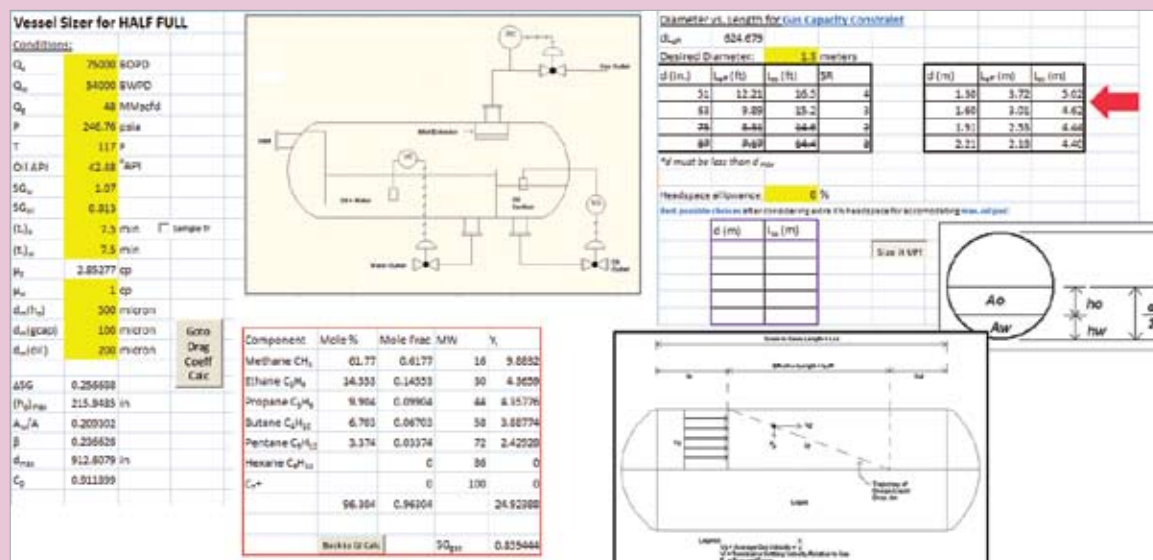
Vessel Sizer for HALF FULL

Conditions:

| | | |
|---|---|---|
| $Q_o$ | 75000 | BOPD |
| $Q_w$ | 34000 | BWPD |
| $Q_g$ | 48 | MMscfd |
| P | 246.76 | psia |
| T | 117 | F |
| Oil API | 42.68 | °API |
| $SG_w$ | 1.07 | |
| $SG_o$ | 0.813 | |
| $(t_r)_o$ | 7.5 | min |
| $(t_r)_w$ | 7.5 | min |
| $\mu_o$ | 2.85277 | cp |
| $\mu_w$ | 1 | cp |
| $d_m(h_o)$ | 500 | micron |
| $d_m(gcap)$ | 100 | micron |
| $d_m(oil)$ | 200 | micron |

Sample Tr

Goto Drag Coeff Calc

| | | |
|---|---|---|
| ΔSG | 0.256608 | |
| $(h_o)_{max}$ | 215.8485 | in |
| $A_w/A$ | 0.209302 | |
| β | 0.236626 | |
| $d_{max}$ | 912.6079 | in |
| $C_D$ | 0.911399 | |

Mist Extractor

Oil + Water

Oil Overflow

Water Outlet

Oil Outlet

Gas Outlet

Inlet

| Component | Mole % | Mole Frac | MW | $Y_i$ |
|---|---|---|---|---|
| Methane $CH_4$ | 61.77 | 0.6177 | 16 | 9.8832 |
| Ethane $C_2H_6$ | 14.553 | 0.14553 | 30 | 4.3659 |
| Propane $C_3H_8$ | 9.904 | 0.09904 | 44 | 4.35776 |
| Butane $C_4H_{10}$ | 6.703 | 0.06703 | 58 | 3.88774 |
| Pentane $C_5H_{12}$ | 3.374 | 0.03374 | 72 | 2.42928 |
| Hexane $C_6H_{14}$ | | 0 | 86 | 0 |
| $C_7$+ | | 0 | 100 | 0 |
| | 96.304 | 0.96304 | | 24.92388 |

Back to GI Calc

$SG_{gas}$ 0.825444

Diameter vs. Length for Gas Capacity Constraint

$d_{Leff}$ 624.679

Desired Diameter: 1.5 meters

| d (in.) | $L_{eff}$ (ft) | $L_{ss}$ (ft) | SR |
|---|---|---|---|
| 51 | 12.21 | 16.5 | 4 |
| 63 | 9.89 | 15.2 | 3 |
| 75 | 8.31 | 14.6 | 2 |
| 87 | 7.17 | 14.4 | 2 |

*d must be less than $d_{max}$

| d (m) | $L_{eff}$ (m) | $L_{ss}$ (m) |
|---|---|---|
| 1.30 | 3.72 | 5.02 |
| 1.60 | 3.01 | 4.62 |
| 1.91 | 2.53 | 4.44 |
| 2.21 | 2.18 | 4.40 |

Headspace allowance: 0 %

Best possible choices after considering extra % headspace for accomodating max. oil pad

| d (m) | $L_{ss}$ (m) |
|---|---|

Size it !!!

Ao

Aw

ho

hw

Seam to Seam Length = Lss

Effective Length = Leff

Liquid

Trajectory of Design Liquid Drop, ho

Legend:
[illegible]